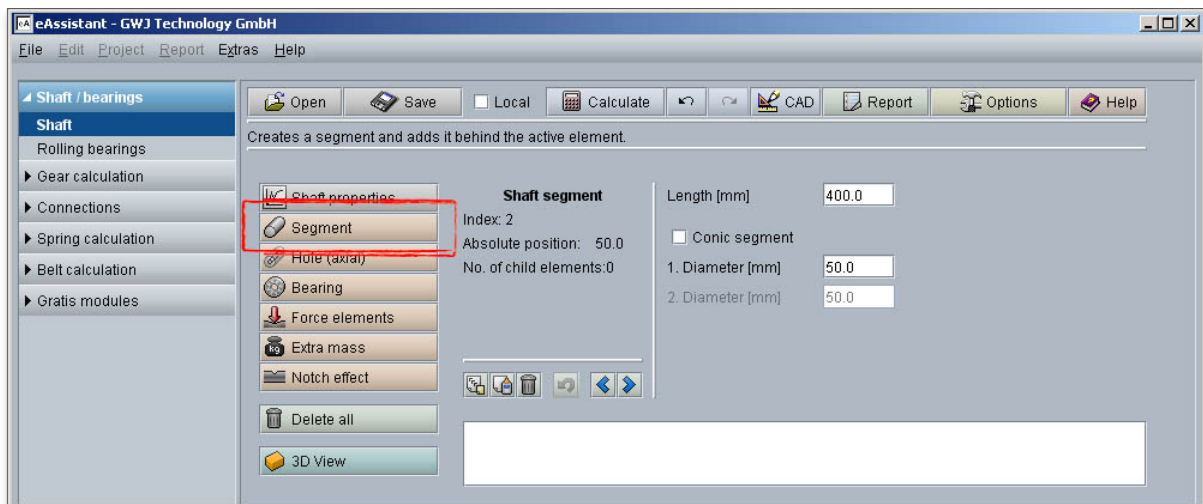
eAssistant - GWJ Technology GmbH

File Edit Project Report Extras Help

Shaft / bearings
Shaft
Rolling bearings
Gear calculation
Connections
Spring calculation
Belt calculation
Gratis modules

Open Save Local Calculate CAD Report Options Help

Creates a segment and adds it behind the active element.

Shaft properties
Segment
Hole (axial)
Bearing
Force elements
Extra mass
Notch effect
Delete all
3D View

Shaft segment
Index: 2
Absolute position: 50.0
No. of child elements:0

Length [mm] 400.0
Conic segment
1. Diameter [mm] 50.0
2. Diameter [mm] 50.0